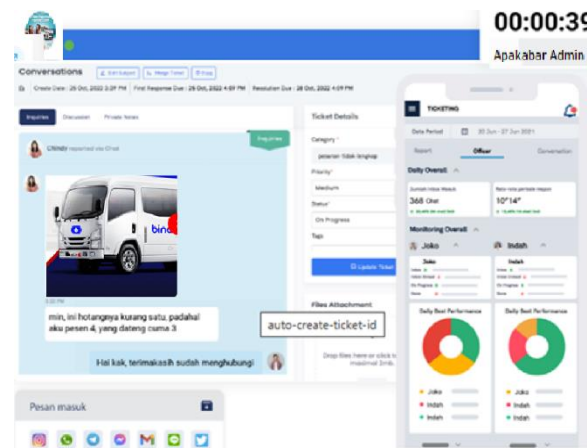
00:00:39

Apakabar Admin

Conversations

Edit Subject

Merge Ticket

Drop

Create Date : 26 Oct, 2022 3:29 PM | First Response Due : 26 Oct, 2022 4:09 PM | Resolution Due : 28 Oct, 2022 4:09 PM

Inquiries

Discussion

Private Notes

Inquiries

Cindy reported via Chat

bina

min, ini hotangnya kurang satu, padahal aku pesen 4, yang dateng cuma 3

Hai kak, terimakasih sudah menghubungi

auto-create-ticket-id

Ticket Details

Category

pesanan tidak lengkap

Priority

Medium

Status

On Progress

Tags

Update Ticket

Files Attachment

Drop files here or click to maximal 2mb.

Pesan masuk

TICKETING

Date Period

20 Jun - 27 Jun 2021

Report

Officer

Conversation

Daily Overall

368 Chat

10"14"

Monitoring Overall

Joko

Indah

Daily Best Performance

Daily Best Performance

Joko

Indah

Joko

Indah